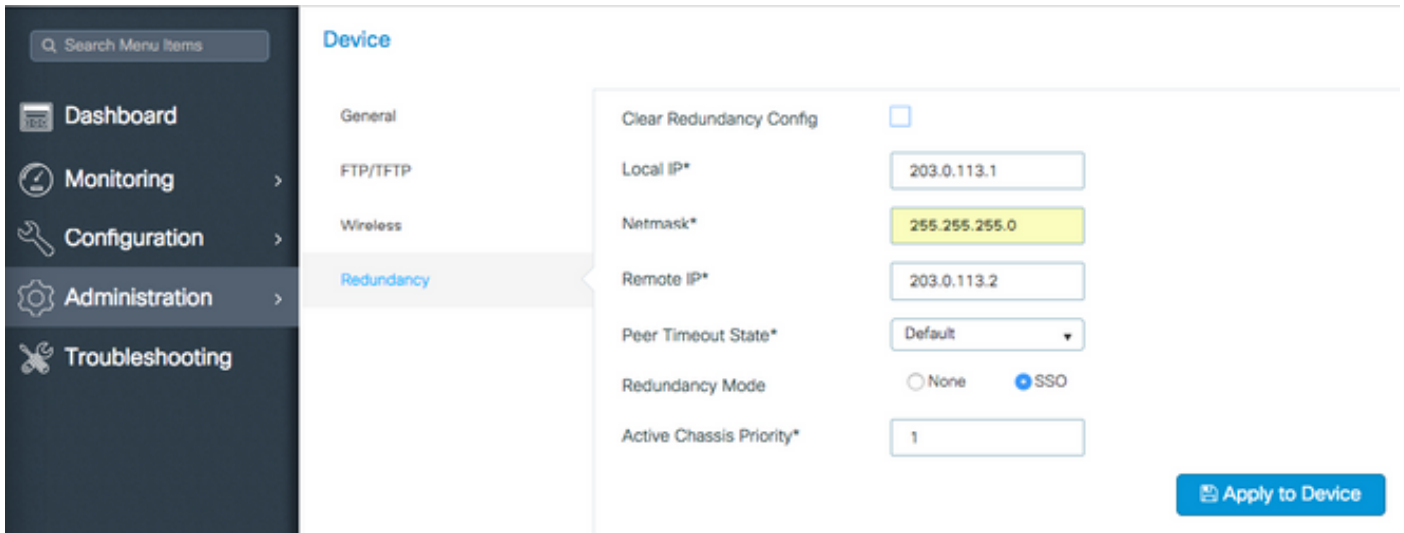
Search Menu Items

Dashboard

Monitoring >

Configuration >

Administration >

Troubleshooting

Device

General

FTP/TFTP

Wireless

Redundancy

Clear Redundancy Config

Local IP* 203.0.113.1

Netmask* 255.255.255.0

Remote IP* 203.0.113.2

Peer Timeout State* Default

Redundancy Mode None SSO

Active Chassis Priority* 1

Apply to Device